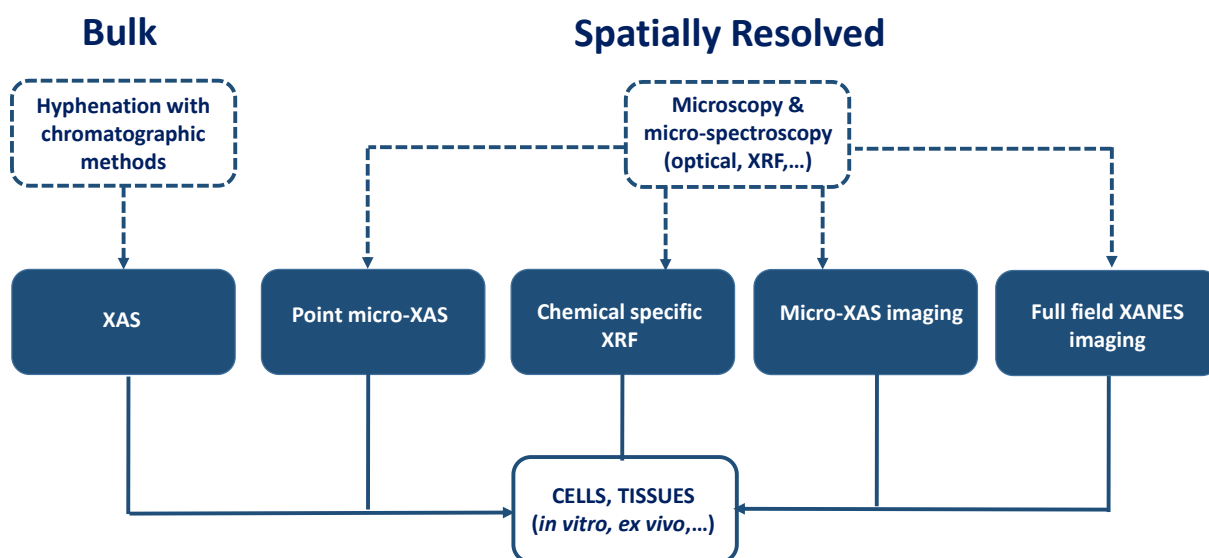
Bulk

Spatially Resolved

Hyphenation with chromatographic methods

Microscopy & micro-spectroscopy (optical, XRF,…)

XAS

Point micro-XAS

Chemical specific XRF

Micro-XAS imaging

Full field XANES imaging

CELLS, TISSUES (in vitro, ex vivo,…)